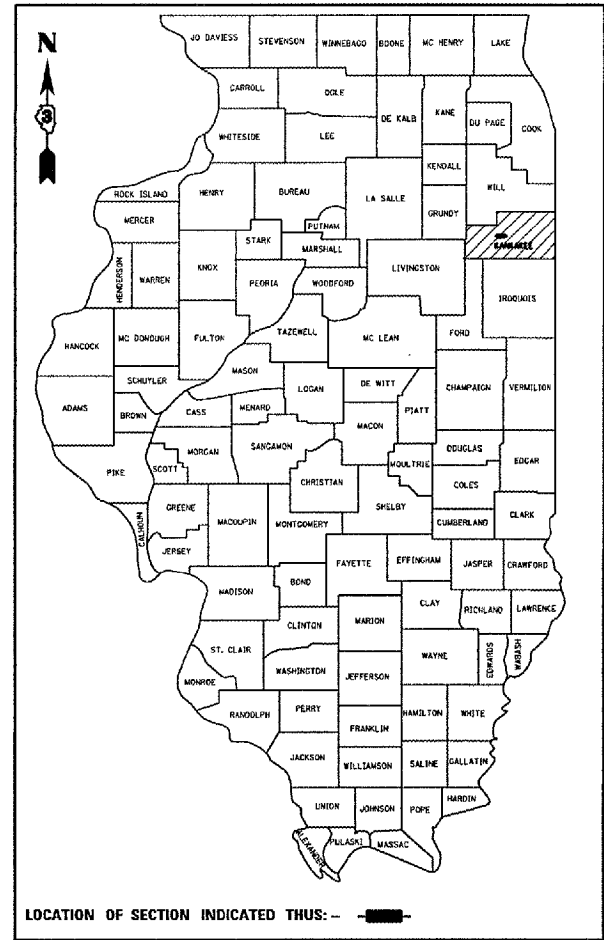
N

3

JO DAVIESS
STEVENSON
WINNEBAGO
BOONE
MC HENRY
LAKE
CARROLL
OGLE
DE KALB
KANE
DU PAGE
COOK
WHITESIDE
LEE
KENDALL
WILL
ROCK ISLAND
HENRY
BUREAU
LA SALLE
GRUNDY
MERCER
PUTNAM
KANKAKEE
STARK
MARSHALL
HENDERSON
WARREN
KNOX
LIVINGSTON
PEORIA
WOODFORD
IROQUOIS
HANCOCK
MC DONOUGH
FULTON
TAZEWELL
FORD
MC LEAN
MASON
SCHUYLER
DE WITT
CHAMPAIGN
VERMILION
ADAMS
LOGAN
BROWN
CASS
MENARD
PIATT
MACON
MORGAN
SANGAMON
DOUGLAS
EDGAR
PIKE
SCOTT
MOULTRIE
CHRISTIAN
COLES
GREENE
MACOUPIN
SHELBY
CALHOUN
CUMBERLAND
CLARK
MONTGOMERY
JERSEY
FAYETTE
EFFINGHAM
JASPER
CRAWFORD
MADISON
BOND
CLAY
RICHLAND
LAWRENCE
MARION
CLINTON
ST. CLAIR
WAYNE
EDWARDS
WABASH
WASHINGTON
JEFFERSON
MONROE
RANDOLPH
PERRY
HAMILTON
WHITE
FRANKLIN
JACKSON
WILLIAMSON
SALINE
GALLATIN
UNION
JOHNSON
POPE
HARDIN
ALEXANDER
PULASKI
MASSAC

LOCATION OF SECTION INDICATED THUS:-